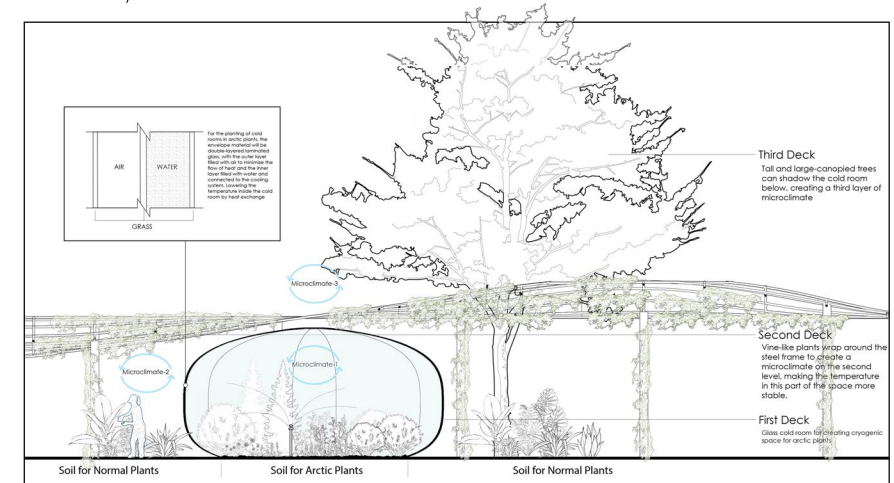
AIR

WATER

GRASS

For the planting of cold rooms in arctic plants, the envelope material will be double-layered laminated glass, with the outer layer filled with air to minimize the flow of heat and the inner layer filled with water and connected to the cooling system. Lowering the temperature inside the cold room by heat exchange

Microclimate-3

Microclimate-2

Microclimate-1

Third Deck
Tall and large-canopied trees can shadow the cold room below, creating a third layer of microclimate

Second Deck
Vine-like plants wrap around the steel frame to create a microclimate on the second level, making the temperature in this part of the space more stable.

First Deck
Glass cold room for creating cryogenic space for arctic plants

Soil for Normal Plants

Soil for Arctic Plants

Soil for Normal Plants